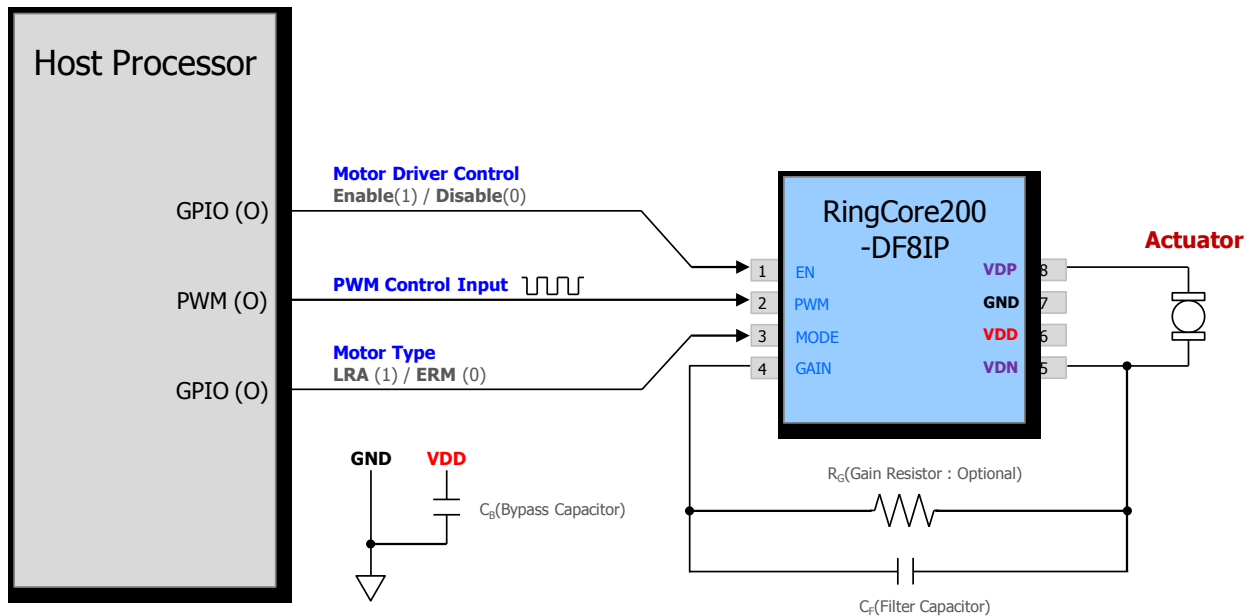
Host Processor

GPIO (O)

PWM (O)

GPIO (O)

Motor Driver Control
Enable(1) / Disable(0)

PWM Control Input

Motor Type
LRA (1) / ERM (0)

RingCore200
-DF8IP

1 EN
2 PWM
3 MODE
4 GAIN

VDP 8
GND 7
VDD 6
VDN 5

Actuator

GND

VDD

$C_B$(Bypass Capacitor)

$R_G$(Gain Resistor : Optional)

$C_F$(Filter Capacitor)